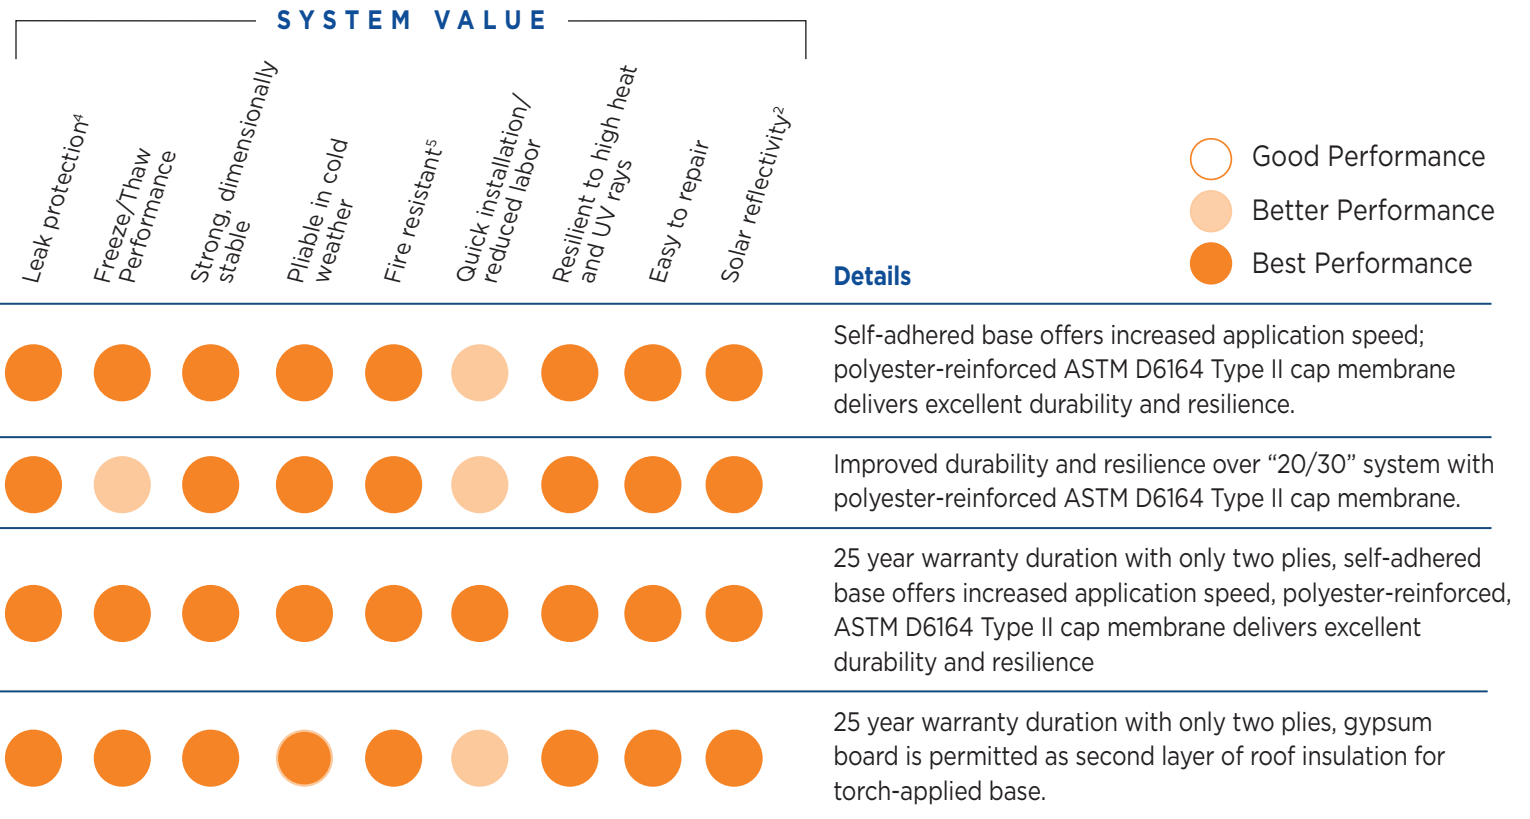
SYSTEM VALUE

| Leak protection$^4$ | Freeze/Thaw Performance | Strong, dimensionally stable | Pliable in cold weather | Fire resistant$^5$ | Quick installation/ reduced labor | Resilient to high heat and UV rays | Easy to repair | Solar reflectivity$^2$ | Details |
|---|---|---|---|---|---|---|---|---|---|
| | | | | | | | | | Self-adhered base offers increased application speed; polyester-reinforced ASTM D6164 Type II cap membrane delivers excellent durability and resilience. |
| | | | | | | | | | Improved durability and resilience over “20/30” system with polyester-reinforced ASTM D6164 Type II cap membrane. |
| | | | | | | | | | 25 year warranty duration with only two plies, self-adhered base offers increased application speed, polyester-reinforced, ASTM D6164 Type II cap membrane delivers excellent durability and resilience |
| | | | | | | | | | 25 year warranty duration with only two plies, gypsum board is permitted as second layer of roof insulation for torch-applied base. |

Good Performance
Better Performance
Best Performance